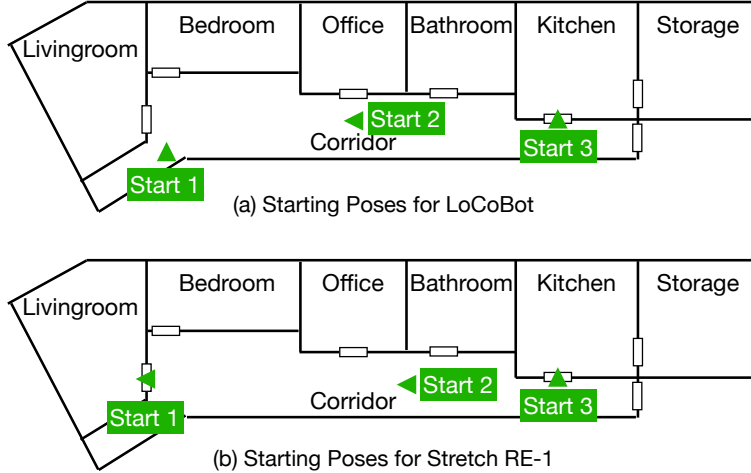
Livingroom
Bedroom
Office
Bathroom
Kitchen
Storage
Start 2
Corridor
Start 3
Start 1
(a) Starting Poses for LoCoBot

Livingroom
Bedroom
Office
Bathroom
Kitchen
Storage
Start 2
Corridor
Start 3
Start 1
(b) Starting Poses for Stretch RE-1